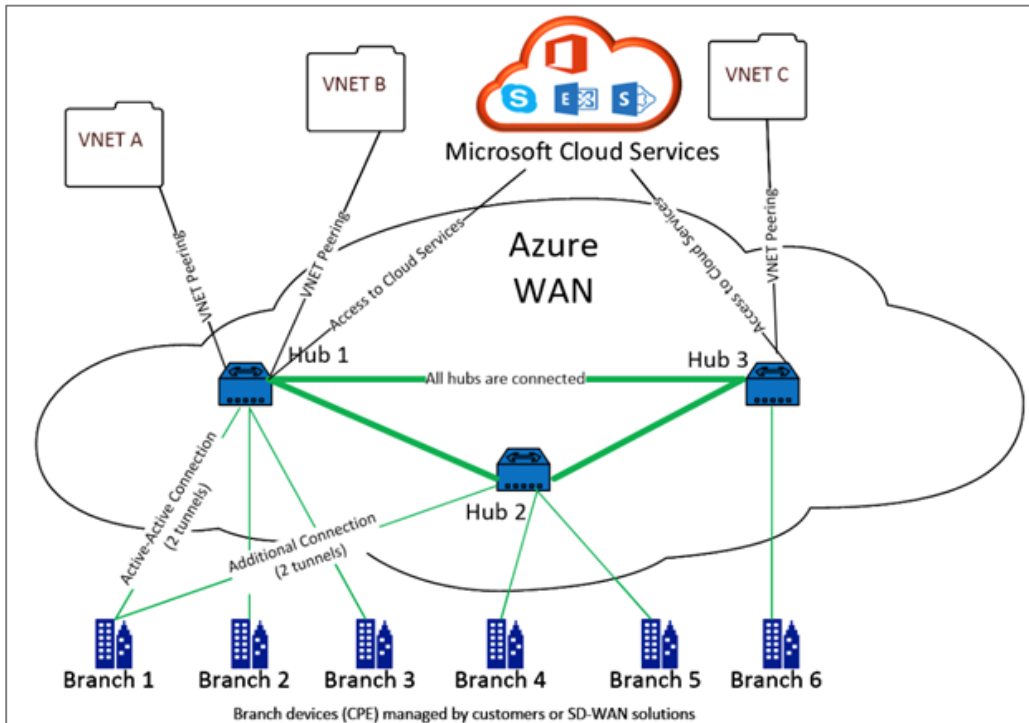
VNET A

VNET B

Microsoft Cloud Services

VNET C

VNET Peering

VNET Peering

Access to Cloud Services

Azure WAN

Access to Cloud Services

VNET Peering

Hub 1

All hubs are connected

Hub 3

Active-Active Connection (2 tunnels)

Hub 2

Additional Connection (2 tunnels)

Branch 1

Branch 2

Branch 3

Branch 4

Branch 5

Branch 6

Branch devices (CPE) managed by customers or SD-WAN solutions